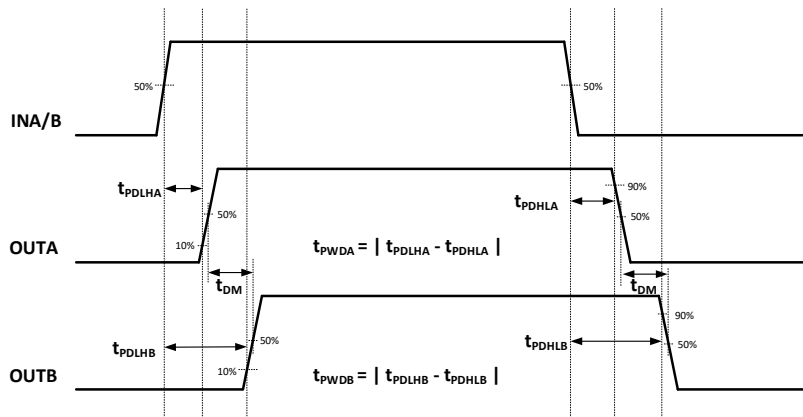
50%

50%

INA/B

$t_{PDLHA}$

50%

10%

OUTA

90%

$t_{PDHLA}$

50%

$t_{PWDA}$ = | $t_{PDLHA}$ - $t_{PDHLA}$ |

$t_{DM}$

$t_{DM}$

90%

$t_{PDLHB}$

50%

10%

OUTB

$t_{PDHLB}$

50%

$t_{PWDB}$ = | $t_{PDLHB}$ - $t_{PDHLB}$ |